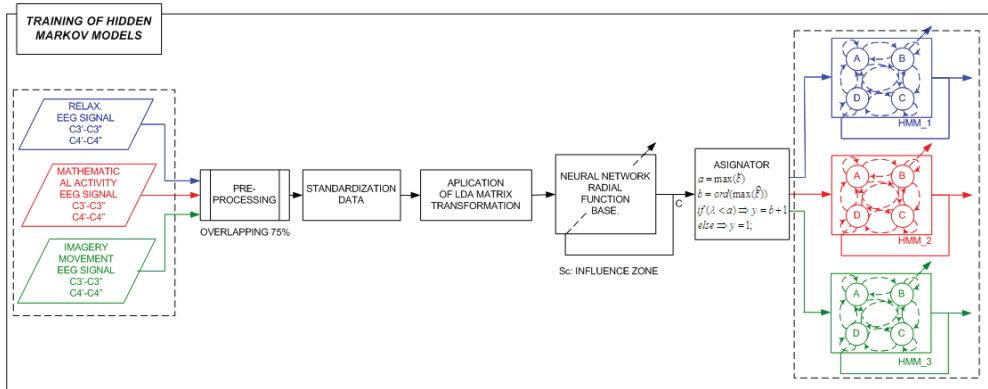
TRAINING OF HIDDEN MARKOV MODELS

RELAX. EEG SIGNAL C3'-C3" C4'-C4"

MATHEMATIC AL ACTIVITY EEG SIGNAL C3'-C3" C4'-C4"

IMAGERY MOVEMENT EEG SIGNAL C3'-C3" C4'-C4"

PRE-PROCESSING

OVERLAPPING 75%

STANDARDIZATION DATA

APLICATION OF LDA MATRIX TRANSFORMATION

NEURAL NETWORK RADIAL FUNCTION BASE.

C

Sc: INFLUENCE ZONE

ASIGNATOR
$a = \max(\xi)$
$b = ord(\max(\xi))$
$if\ (\lambda < a) \Rightarrow y = b + 1$
$else \Rightarrow y = 1;$

A B D C
HMM_1

A B D C
HMM_2

A B D C
HMM_3